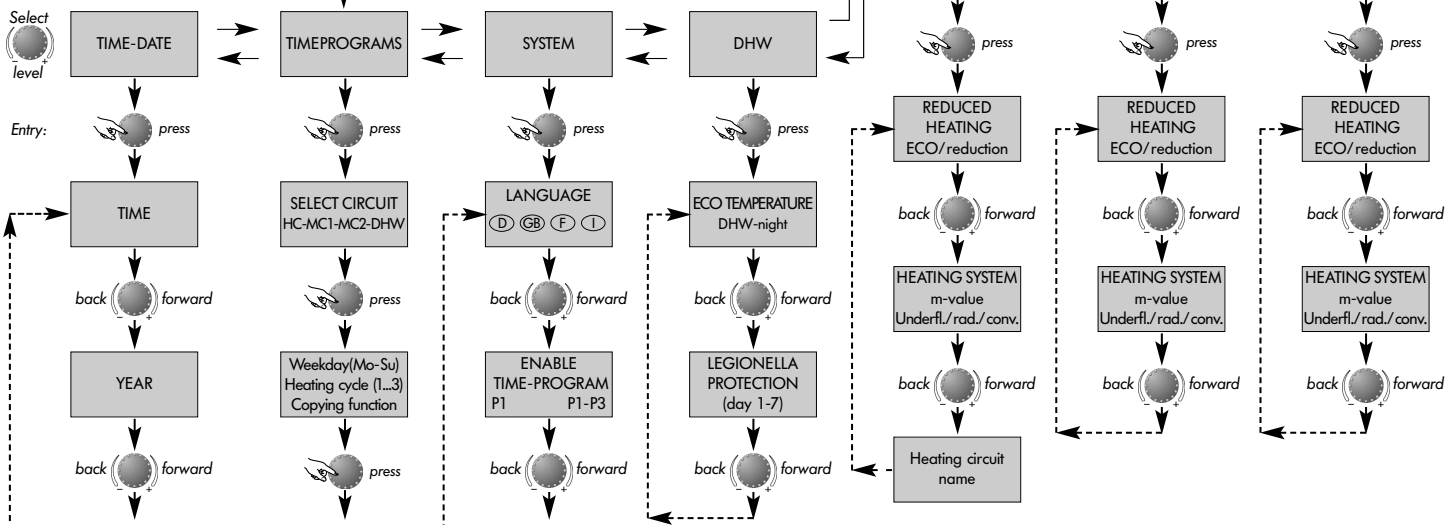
Select level

TIME-DATE

TIMEPROGRAMS

SYSTEM

DHW

Entry: press

press

press

press

TIME

back forward

YEAR

back forward

SELECT CIRCUIT HC-MC1-MC2-DHW

press

Weekday(Mo-Su) Heating cycle (1...3) Copying function

press

LANGUAGE

D GB F I

back forward

ENABLE TIME-PROGRAM P1 P1-P3

back forward

ECO TEMPERATURE DHW-night

back forward

LEGIONELLA PROTECTION (day 1-7)

back forward

press

REDUCED HEATING ECO/reduction

back forward

HEATING SYSTEM m-value Underfl./rad./conv.

back forward

Heating circuit name

press

REDUCED HEATING ECO/reduction

back forward

HEATING SYSTEM m-value Underfl./rad./conv.

back forward

press

REDUCED HEATING ECO/reduction

back forward

HEATING SYSTEM m-value Underfl./rad./conv.

back forward